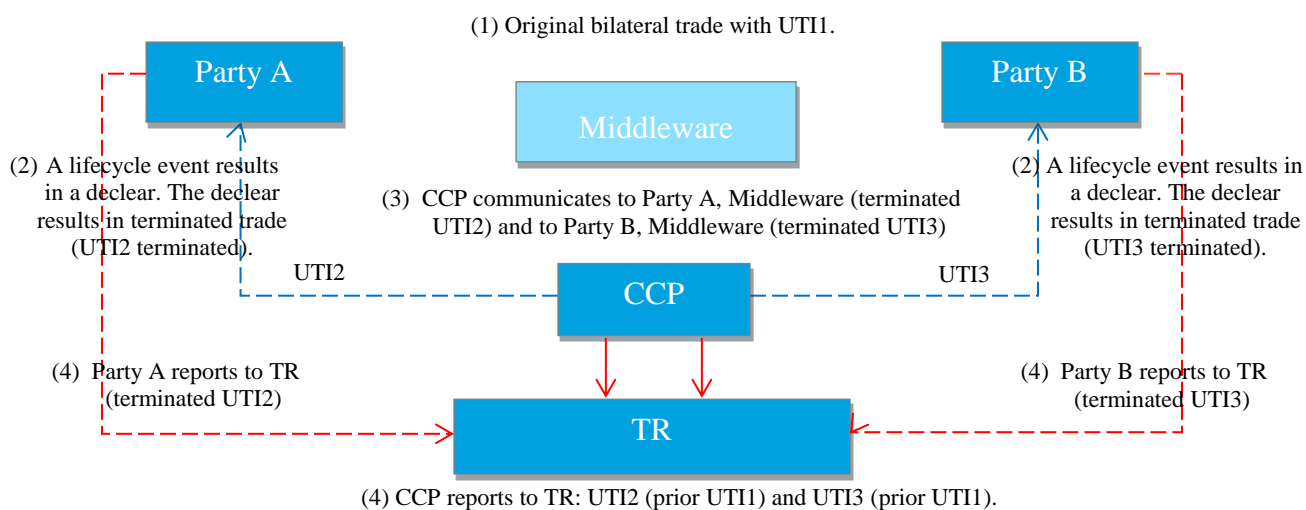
(1) Original bilateral trade with UTI1.

Party A

Middleware

Party B

(2) A lifecycle event results in a declear. The declear results in terminated trade (UTI2 terminated).

(3) CCP communicates to Party A, Middleware (terminated UTI2) and to Party B, Middleware (terminated UTI3)

(2) A lifecycle event results in a declear. The declear results in terminated trade (UTI3 terminated).

UTI2

CCP

UTI3

(4) Party A reports to TR (terminated UTI2)

(4) Party B reports to TR (terminated UTI3)

TR

(4) CCP reports to TR: UTI2 (prior UTI1) and UTI3 (prior UTI1).